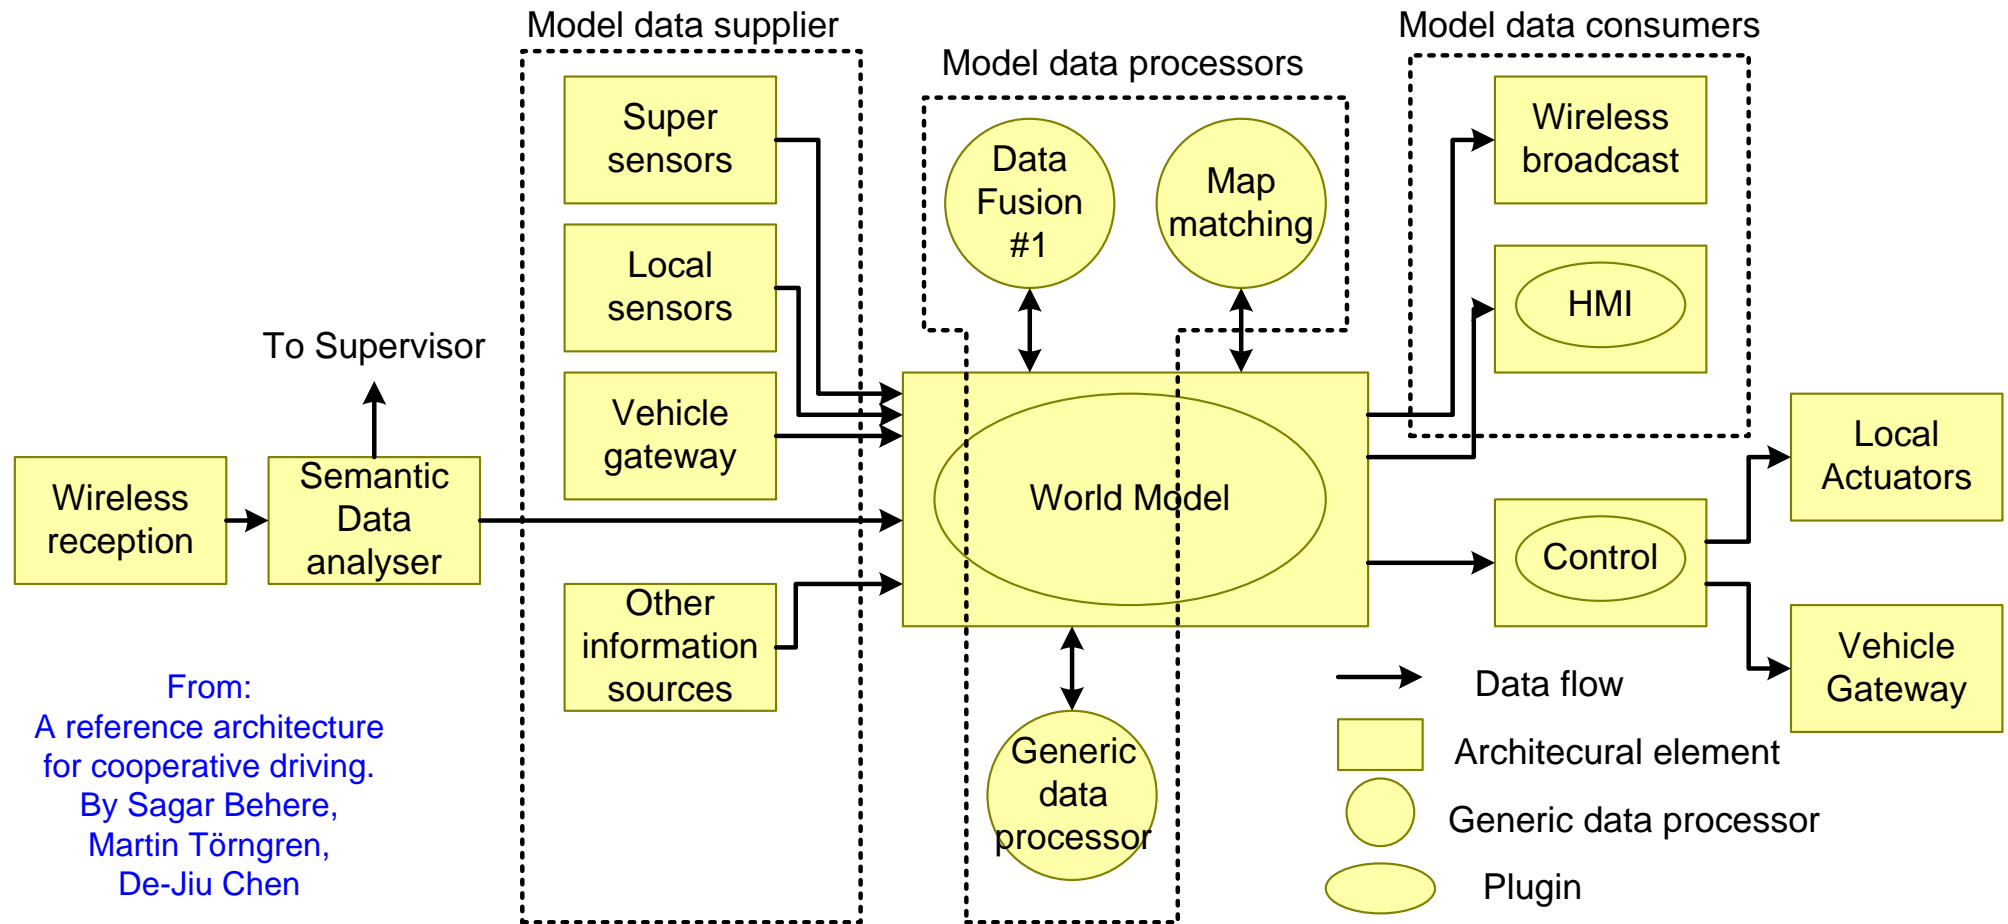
Model data supplier

Model data processors

Model data consumers

Super sensors

Local sensors

Vehicle gateway

Other information sources

Data Fusion #1

Map matching

Wireless broadcast

HMI

To Supervisor

Wireless reception

Semantic Data analyser

World Model

Local Actuators

Control

Vehicle Gateway

Generic data processor

Data flow

Architecural element

Generic data processor

Plugin

From:
A reference architecture for cooperative driving.
By Sagar Behere,
Martin Törngren,
De-Jiu Chen